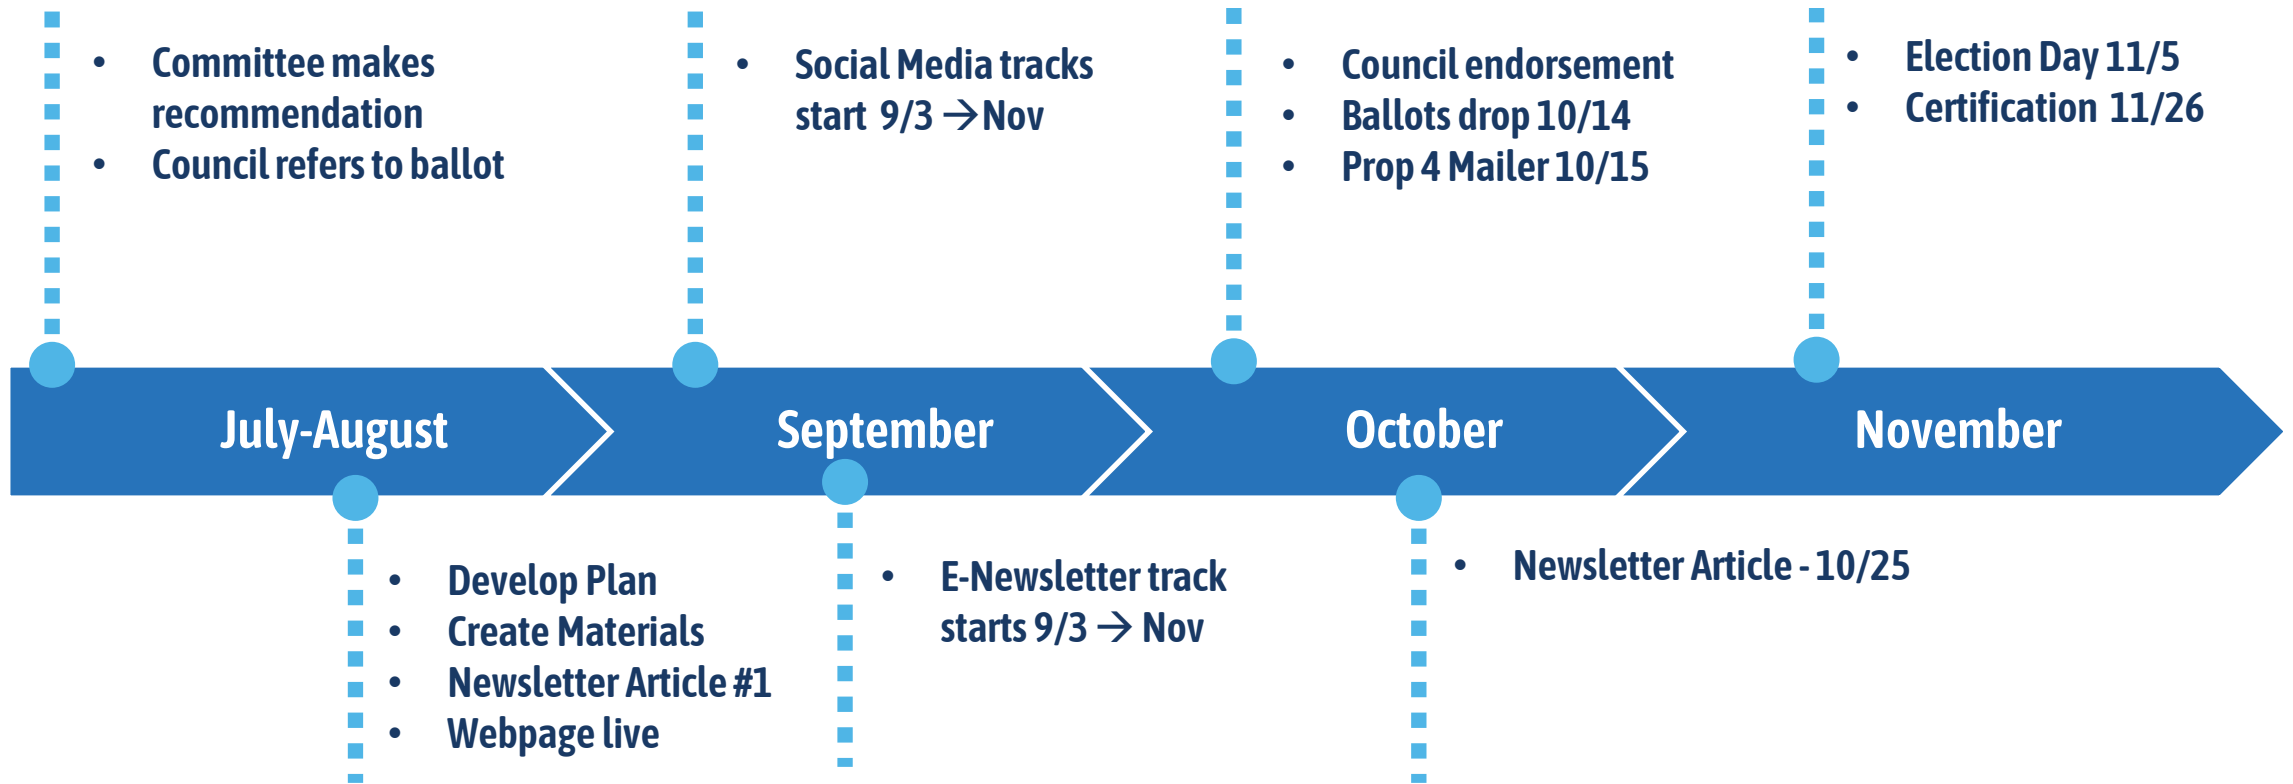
- Committee makes recommendation
- Council refers to ballot

- Social Media tracks start 9/3 → Nov

- Council endorsement
- Ballots drop 10/14
- Prop 4 Mailer 10/15

- Election Day 11/5
- Certification 11/26

July-August

September

October

November

- Develop Plan
- Create Materials
- Newsletter Article #1
- Webpage live

- E-Newsletter track starts 9/3 → Nov

- Newsletter Article - 10/25